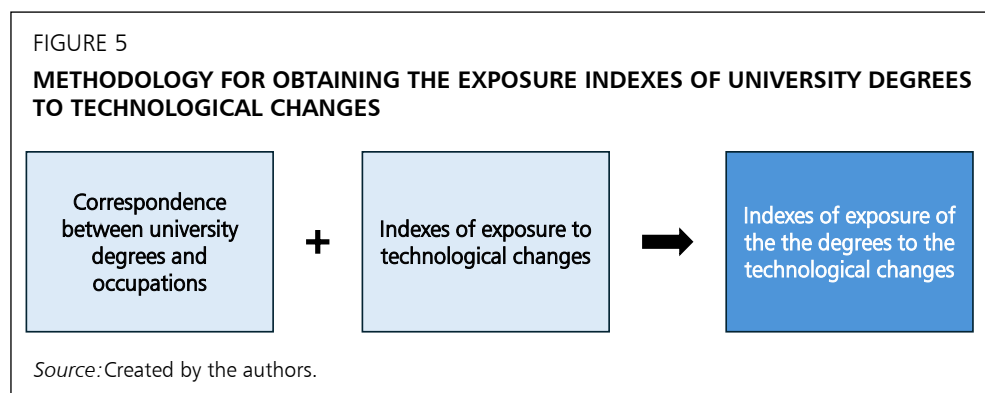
FIGURE 5

METHODOLOGY FOR OBTAINING THE EXPOSURE INDEXES OF UNIVERSITY DEGREES TO TECHNOLOGICAL CHANGES

Correspondence between university degrees and occupations

+

Indexes of exposure to technological changes

Indexes of exposure of the the degrees to the technological changes

Source: Created by the authors.